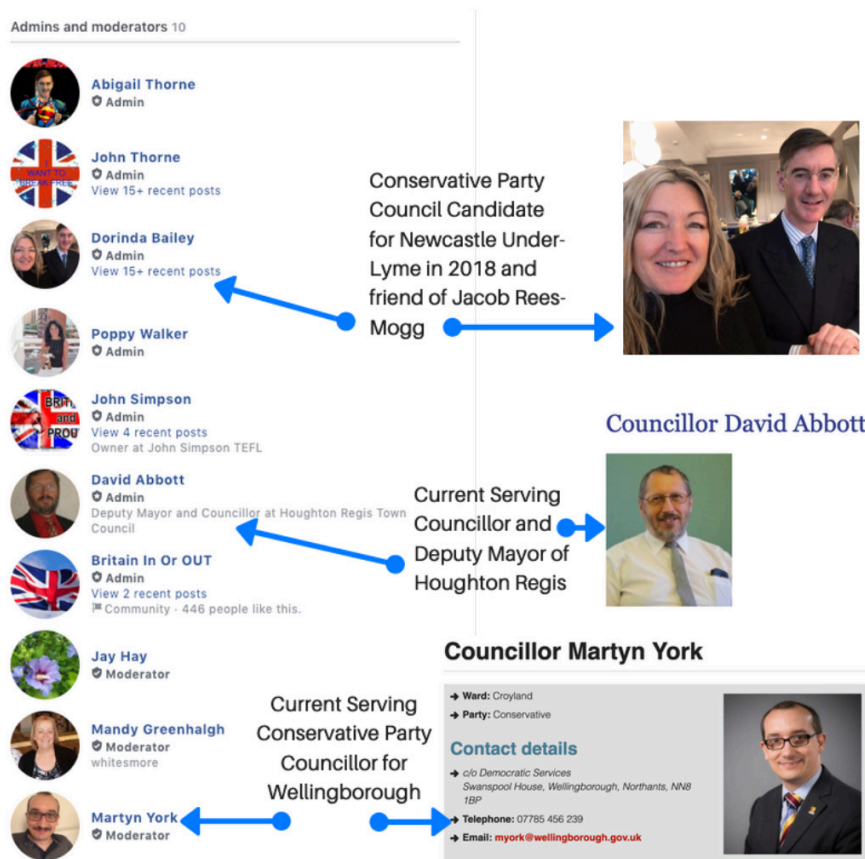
Admins and moderators 10

Abigail Thorne
Admin

John Thorne
Admin
View 15+ recent posts

Dorinda Bailey
Admin
View 15+ recent posts

Poppy Walker
Admin

John Simpson
Admin
View 4 recent posts
Owner at John Simpson TEFL

David Abbott
Admin
Deputy Mayor and Councillor at Houghton Regis Town Council

Britain In Or OUT
Admin
View 2 recent posts
Community · 446 people like this.

Jay Hay
Moderator

Mandy Greenhalgh
Moderator
whitesmore

Martyn York
Moderator

Conservative Party Council Candidate for Newcastle Under-Lyme in 2018 and friend of Jacob Rees-Mogg

Councillor David Abbott

Current Serving Councillor and Deputy Mayor of Houghton Regis

Councillor Martyn York

Ward: Croyland
Party: Conservative

Contact details
c/o Democratic Services
Swanspool House, Wellingborough, Northants, NN8 1BP
Telephone: 07785 456 239
Email: myork@wellingborough.gov.uk

Current Serving Conservative Party Councillor for Wellingborough